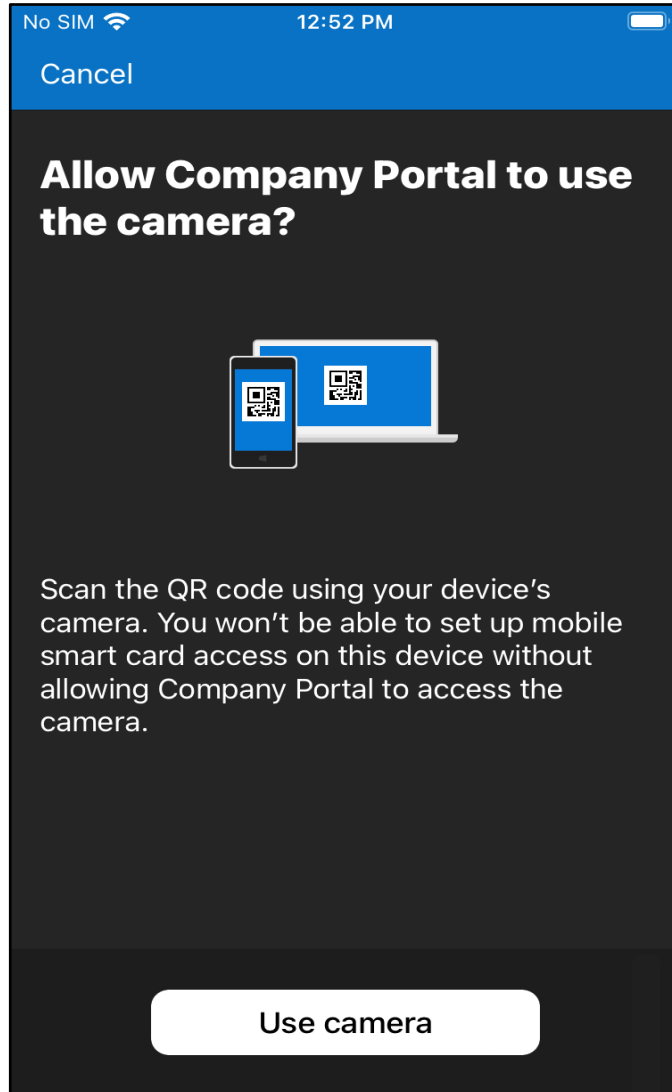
No SIM 12:52 PM

Cancel

Allow Company Portal to use the camera?

Scan the QR code using your device’s camera. You won’t be able to set up mobile smart card access on this device without allowing Company Portal to access the camera.

Use camera